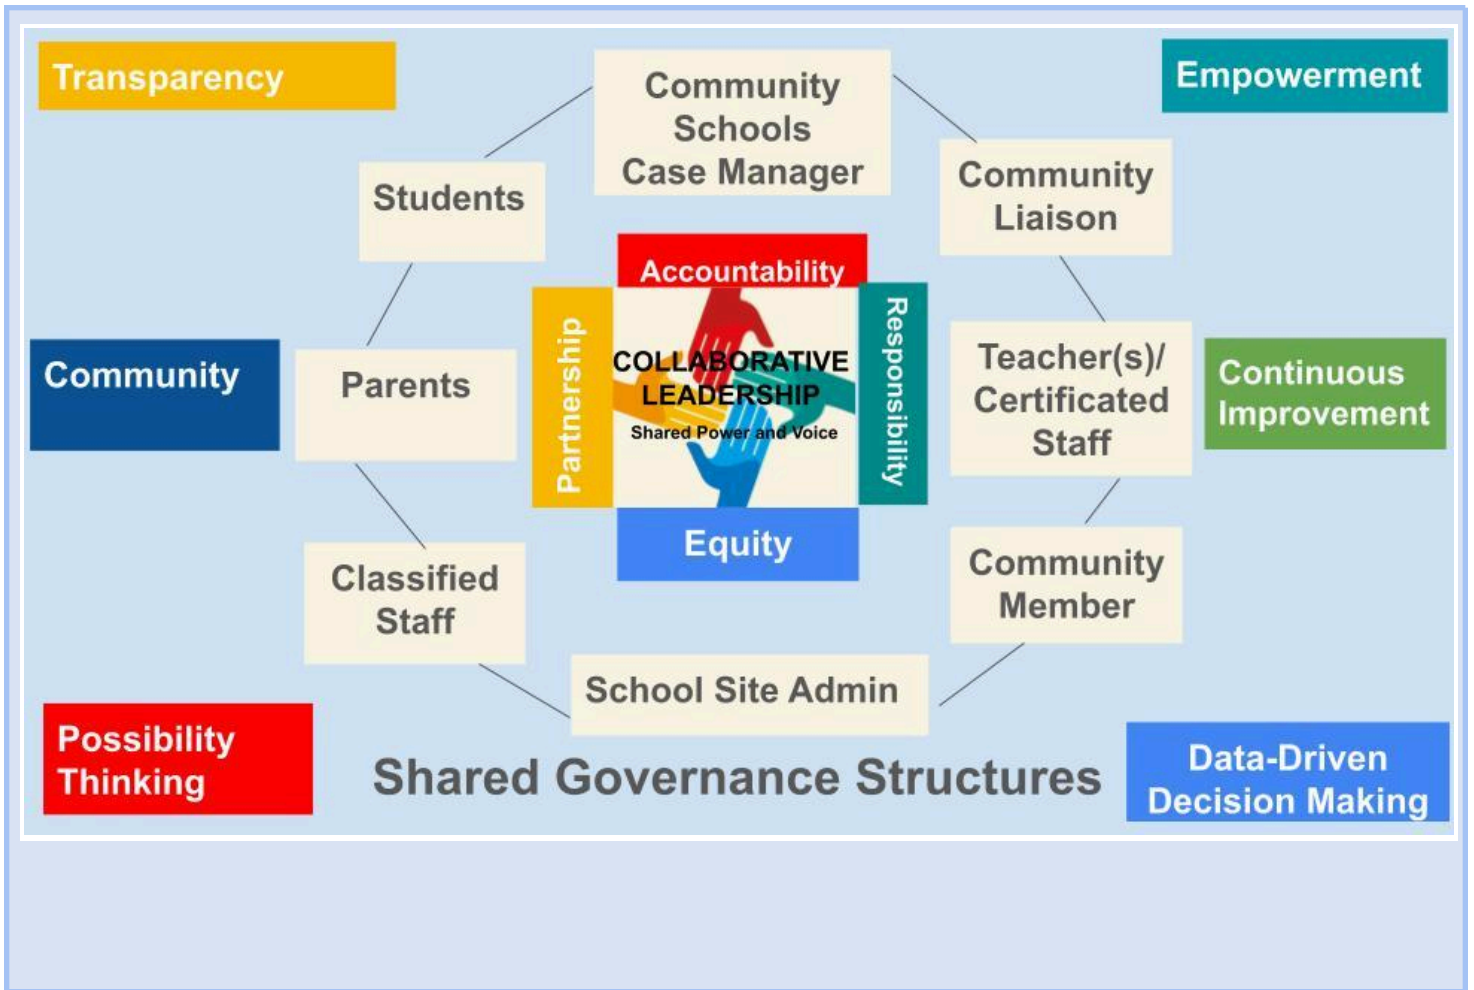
Transparency

Community Schools Case Manager

Empowerment

Students

Community Liaison

Accountability

Partnership

COLLABORATIVE LEADERSHIP
Shared Power and Voice

Responsibility

Community

Parents

Teacher(s)/ Certificated Staff

Continuous Improvement

Equity

Classified Staff

Community Member

School Site Admin

Possibility Thinking

Shared Governance Structures

Data-Driven Decision Making